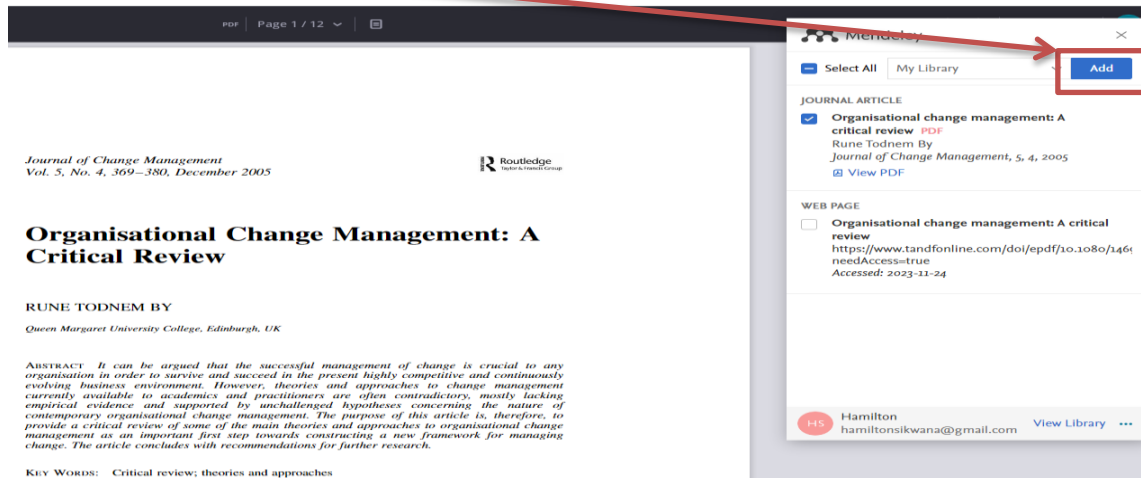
PDF | Page 1 / 12

Journal of Change Management
Vol. 5, No. 4, 369–380, December 2005

Routledge
Taylor & Francis Group

Organisational Change Management: A Critical Review

RUNE TODNEM BY

Queen Margaret University College, Edinburgh, UK

ABSTRACT It can be argued that the successful management of change is crucial to any organisation in order to survive and succeed in the present highly competitive and continuously evolving business environment. However, theories and approaches to change management currently available to academics and practitioners are often contradictory, mostly lacking empirical evidence and supported by unchallenged hypotheses concerning the nature of contemporary organisational change management. The purpose of this article is, therefore, to provide a critical review of some of the main theories and approaches to organisational change management as an important first step towards constructing a new framework for managing change. The article concludes with recommendations for further research.

KEY WORDS: Critical review; theories and approaches

Mendeley

Select All | My Library | Add

JOURNAL ARTICLE

Organisational change management: A critical review PDF
Rune Todnem By
Journal of Change Management, 5, 4, 2005
View PDF

WEB PAGE

Organisational change management: A critical review
https://www.tandfonline.com/doi/epdf/10.1080/146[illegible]
needAccess=true
Accessed: 2023-11-24

HS Hamilton
hamiltonsikwana@gmail.com
View Library ...